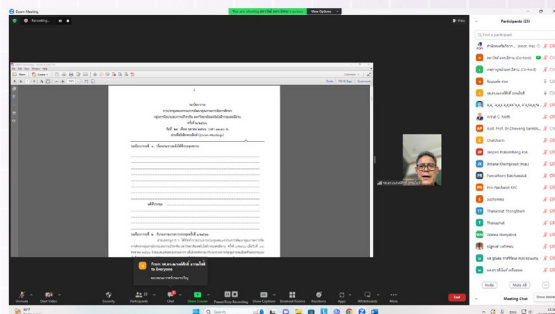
Zoom Meeting

Recording...

You are viewing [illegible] screen

View Options

Participants (23)

Find a participant

Rusdi

Anton

Zoomkan

Chatchom

Thanaphat

Unmute

Start Video

Security

Participants 23

Chat

Share Screen

Pause/Stop Recording

Show Captions

Breakout Rooms

Reactions

Apps

Whiteboards

More

End

Invite

Mute All

Meeting Chat

Search